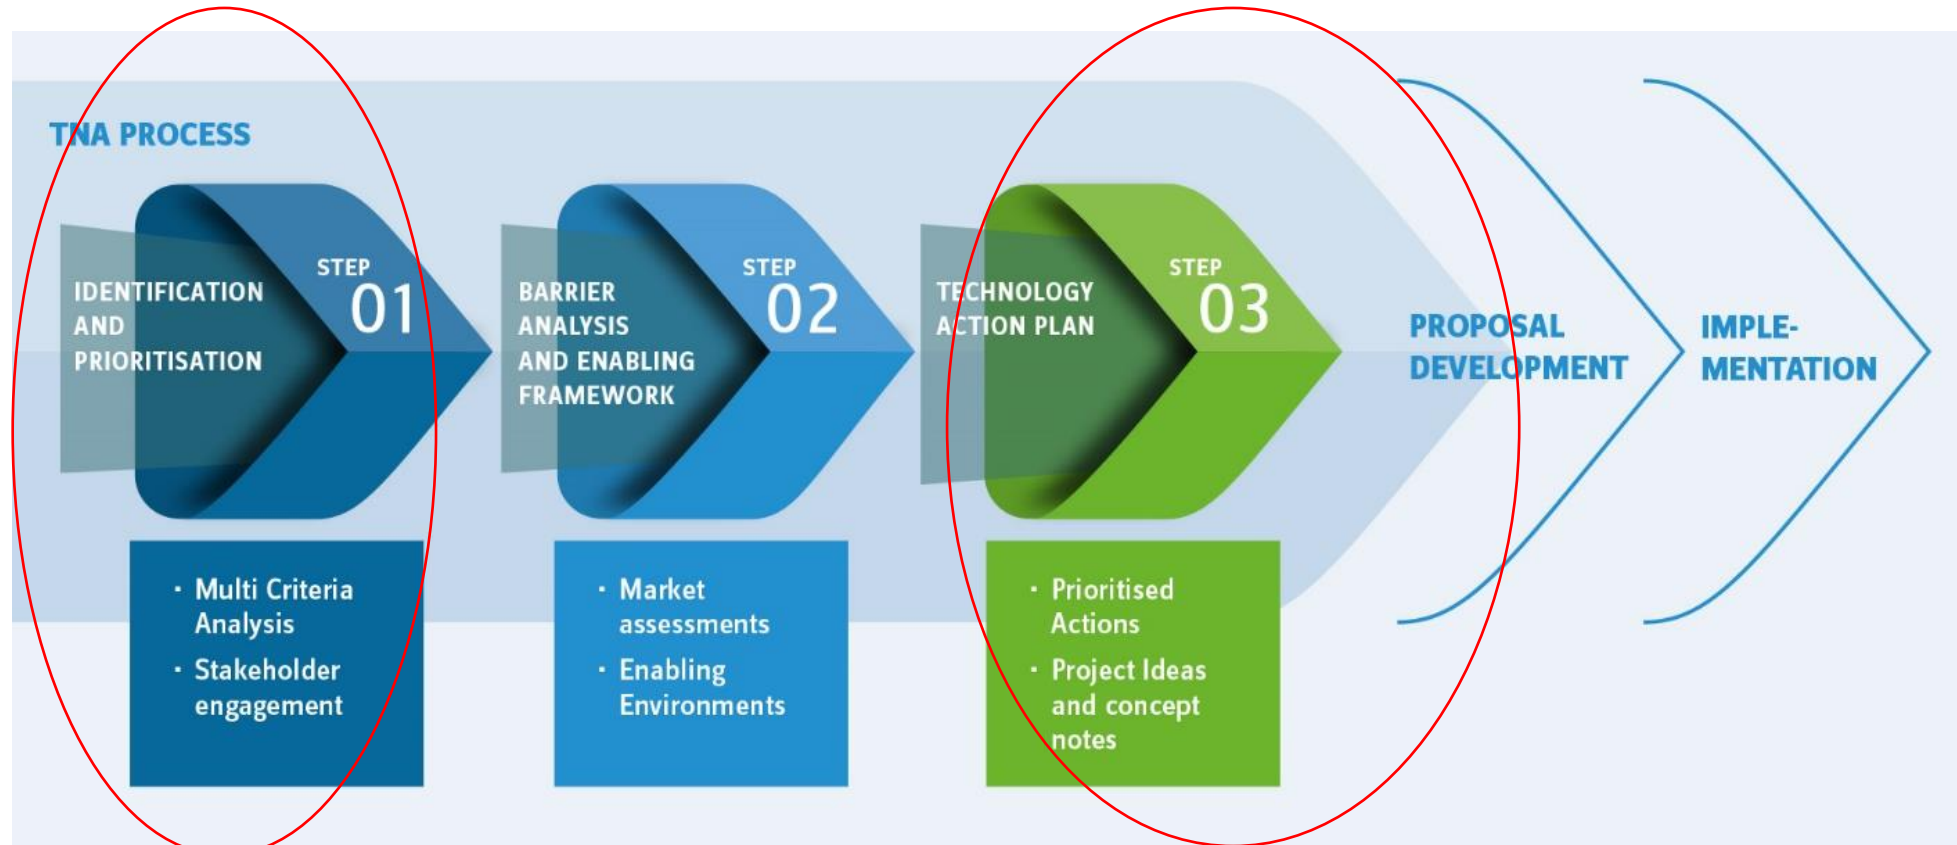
TNA PROCESS

IDENTIFICATION AND PRIORITISATION

STEP 01

- Multi Criteria Analysis
- Stakeholder engagement

BARRIER ANALYSIS AND ENABLING FRAMEWORK

STEP 02

- Market assessments
- Enabling Environments

TECHNOLOGY ACTION PLAN

STEP 03

- Prioritised Actions
- Project Ideas and concept notes

PROPOSAL DEVELOPMENT

IMPLEMENTATION